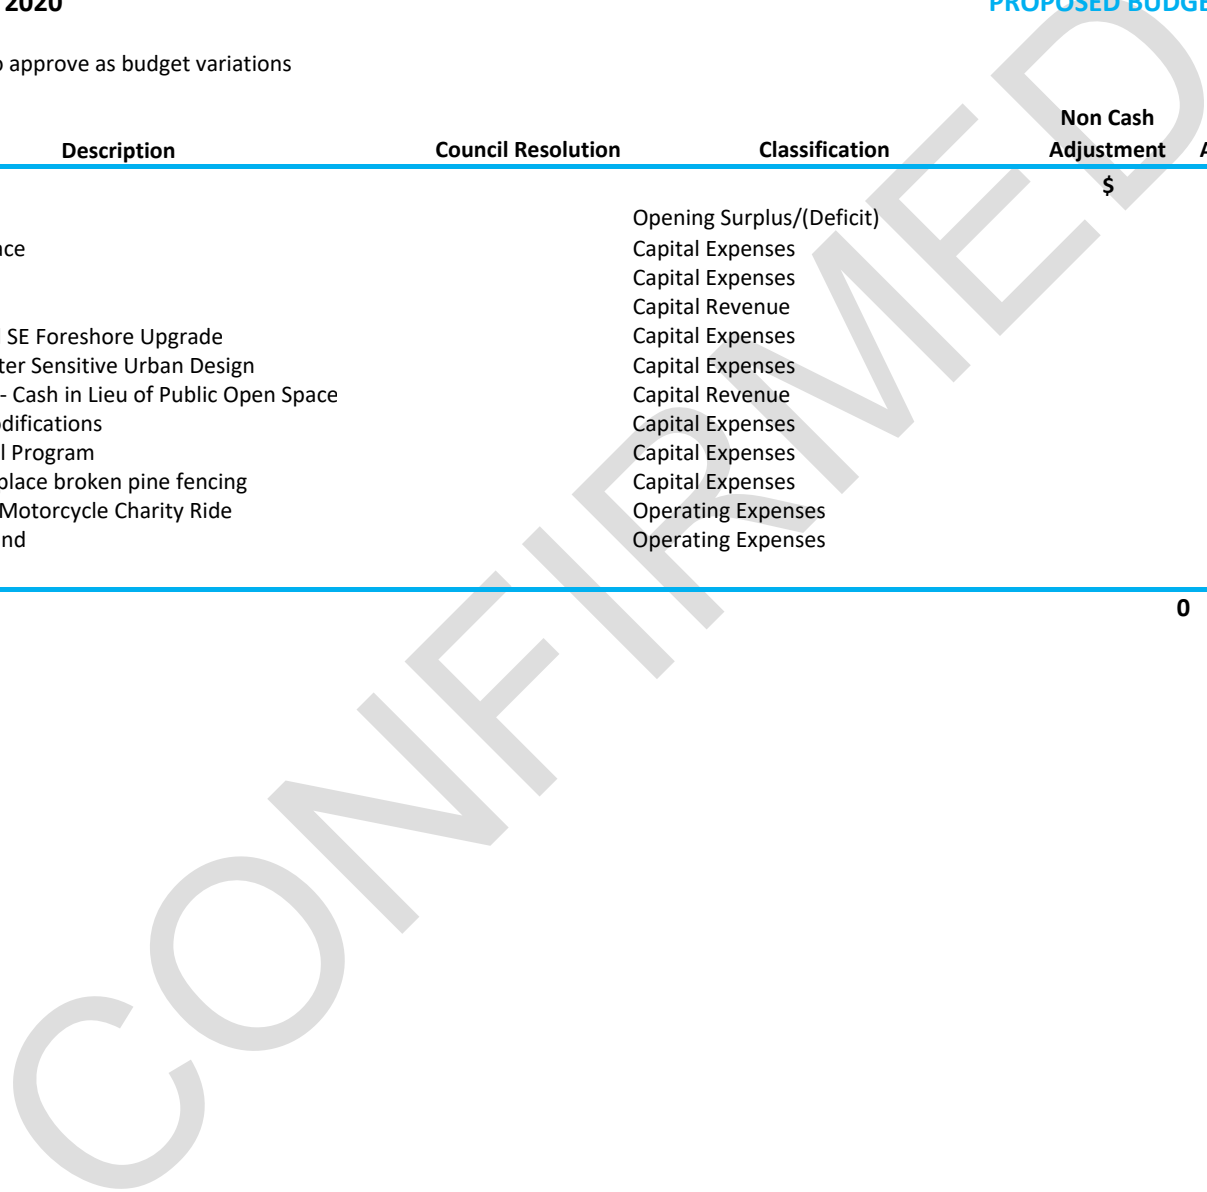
2020

PROPOSED BUDGE

approve as budget variations

| Description | Council Resolution | Classification | Non Cash Adjustment |
|---|---|---|---|
| | | | $ |
| | | Opening Surplus/(Deficit) | |
| ce | | Capital Expenses | |
| | | Capital Expenses | |
| | | Capital Revenue | |
| SE Foreshore Upgrade | | Capital Expenses | |
| ter Sensitive Urban Design | | Capital Expenses | |
| - Cash in Lieu of Public Open Space | | Capital Revenue | |
| difications | | Capital Expenses | |
| l Program | | Capital Expenses | |
| place broken pine fencing | | Capital Expenses | |
| Motorcycle Charity Ride | | Operating Expenses | |
| nd | | Operating Expenses | |
| | | | 0 |

CONFIRMED